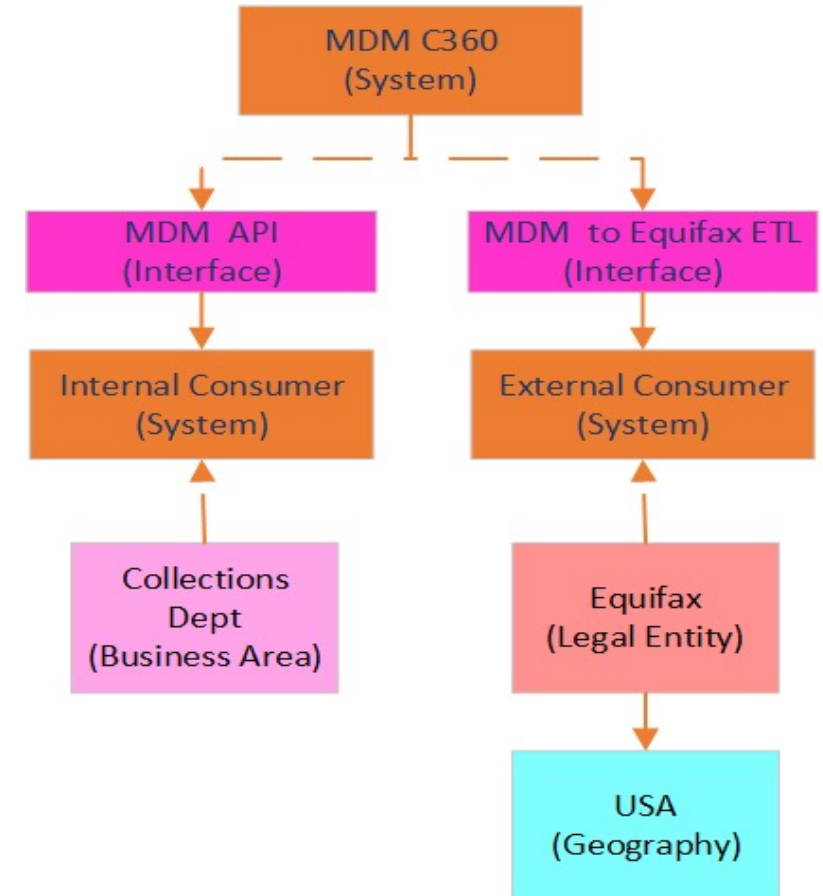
MDM C360
(System)

MDM API
(Interface)

MDM to Equifax ETL
(Interface)

Internal Consumer
(System)

External Consumer
(System)

Collections
Dept
(Business Area)

Equifax
(Legal Entity)

USA
(Geography)